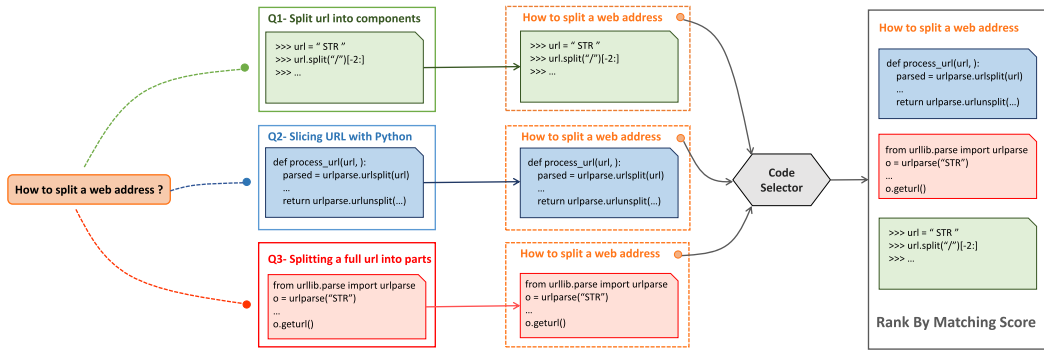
How to split a web address ?

Q1- Split url into components

>>> url = " STR "
>>> url.split("/")[-2:]
>>> ...

Q2- Slicing URL with Python

def process_url(url, ):
parsed = urlparse.urlsplit(url)
...
return urlparse.urlunsplit(...)

Q3- Splitting a full url into parts

from urllib.parse import urlparse
o = urlparse("STR")
...
o.geturl()

How to split a web address

>>> url = " STR "
>>> url.split("/")[-2:]
>>> ...

How to split a web address

def process_url(url, ):
parsed = urlparse.urlsplit(url)
...
return urlparse.urlunsplit(...)

How to split a web address

from urllib.parse import urlparse
o = urlparse("STR")
...
o.geturl()

Code Selector

How to split a web address

def process_url(url, ):
parsed = urlparse.urlsplit(url)
...
return urlparse.urlunsplit(...)

from urllib.parse import urlparse
o = urlparse("STR")
...
o.geturl()

>>> url = " STR "
>>> url.split("/")[-2:]
>>> ...

Rank By Matching Score